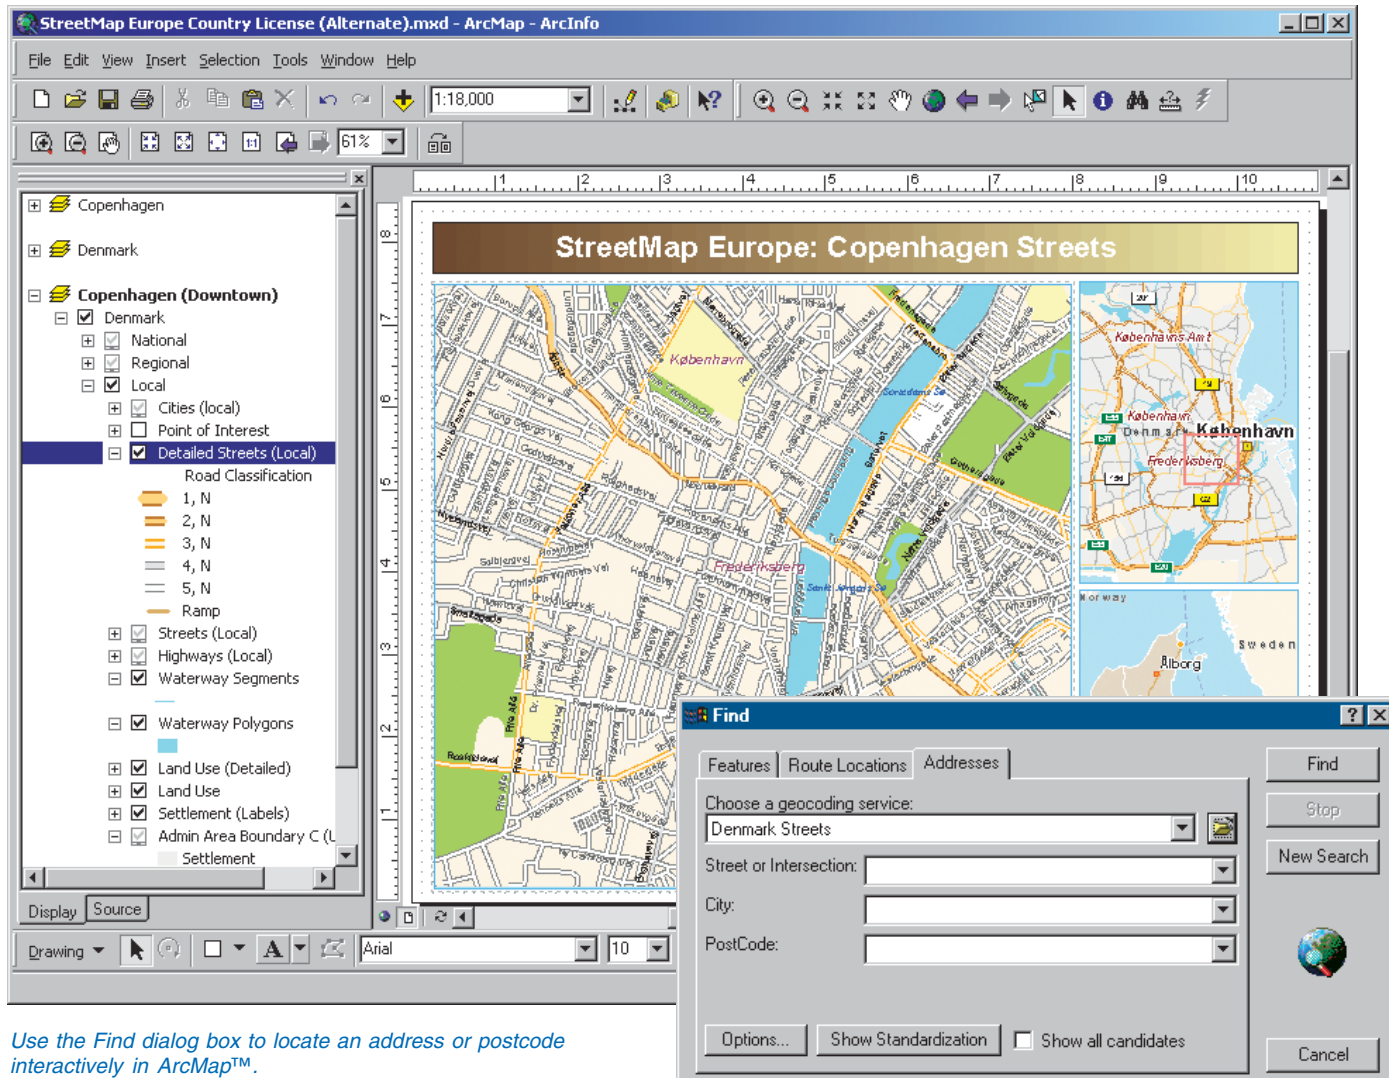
StreetMap Europe Country License (Alternate).mxd - ArcMap - ArcInfo

File Edit View Insert Selection Tools Window Help

1:18,000

61%

Copenhagen
Denmark
Copenhagen (Downtown)
Denmark
National
Regional
Local
Cities (local)
Point of Interest
Detailed Streets (Local)
Road Classification
1, N
2, N
3, N
4, N
5, N
Ramp
Streets (Local)
Highways (Local)
Waterway Segments
Waterway Polygons
Land Use (Detailed)
Land Use
Settlement (Labels)
Admin Area Boundary C (L
Settlement

Display Source

Drawing

Arial 10

StreetMap Europe: Copenhagen Streets

København
Frederiksberg
Københavns Amt
København
Denmark
København
Frederiksberg
Norway
Sweden
Ålborg

Find

Features Route Locations Addresses

Choose a geocoding service:
Denmark Streets
Street or Intersection:
City:
PostCode:

Find
Stop
New Search

Options... Show Standardization Show all candidates

Cancel

Use the Find dialog box to locate an address or postcode interactively in ArcMap™.